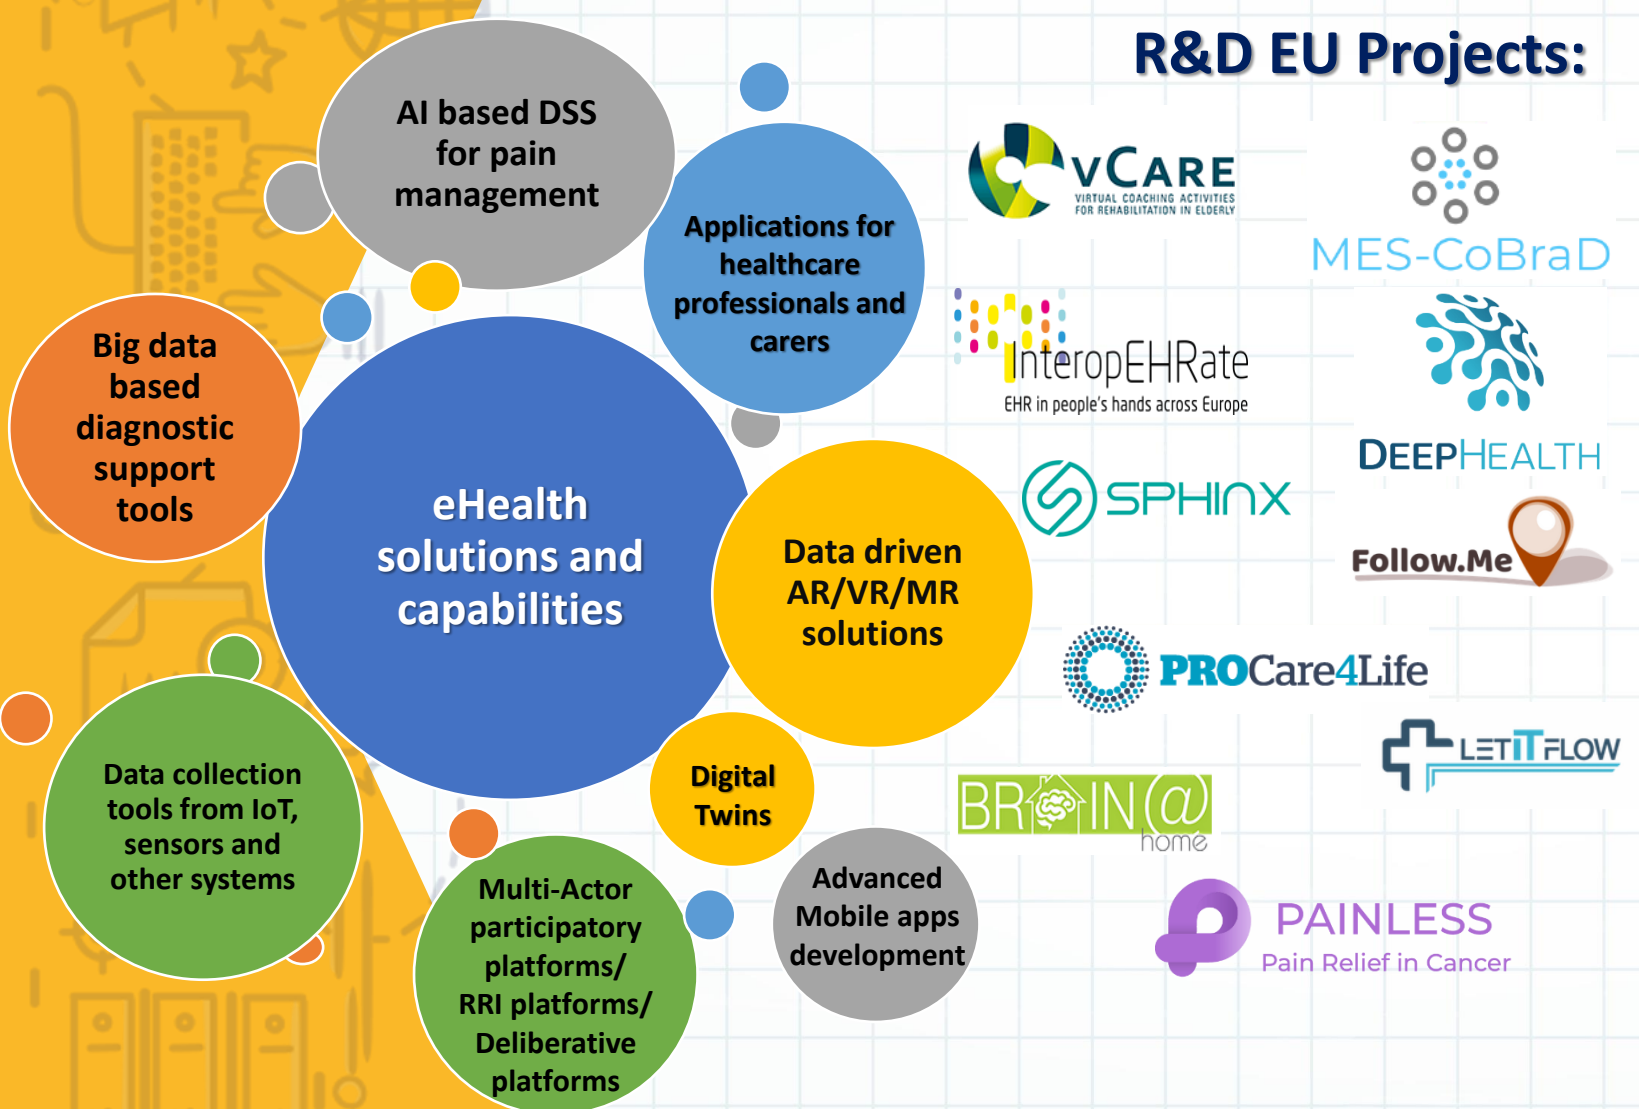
R&D EU Projects:

AI based DSS for pain management

Applications for healthcare professionals and carers

Big data based diagnostic support tools

eHealth solutions and capabilities

Data driven AR/VR/MR solutions

Digital Twins

Data collection tools from IoT, sensors and other systems

Multi-Actor participatory platforms/ RRI platforms/ Deliberative platforms

Advanced Mobile apps development

vCARE
VIRTUAL COACHING ACTIVITIES FOR REHABILITATION IN ELDERLY

MES-CoBraD

InteropEHRate
EHR in people's hands across Europe

DEEPHEALTH

SPHINX

Follow.Me

PROCare4Life

LETITFLOW

BRAIN@home

PAINLESS
Pain Relief in Cancer